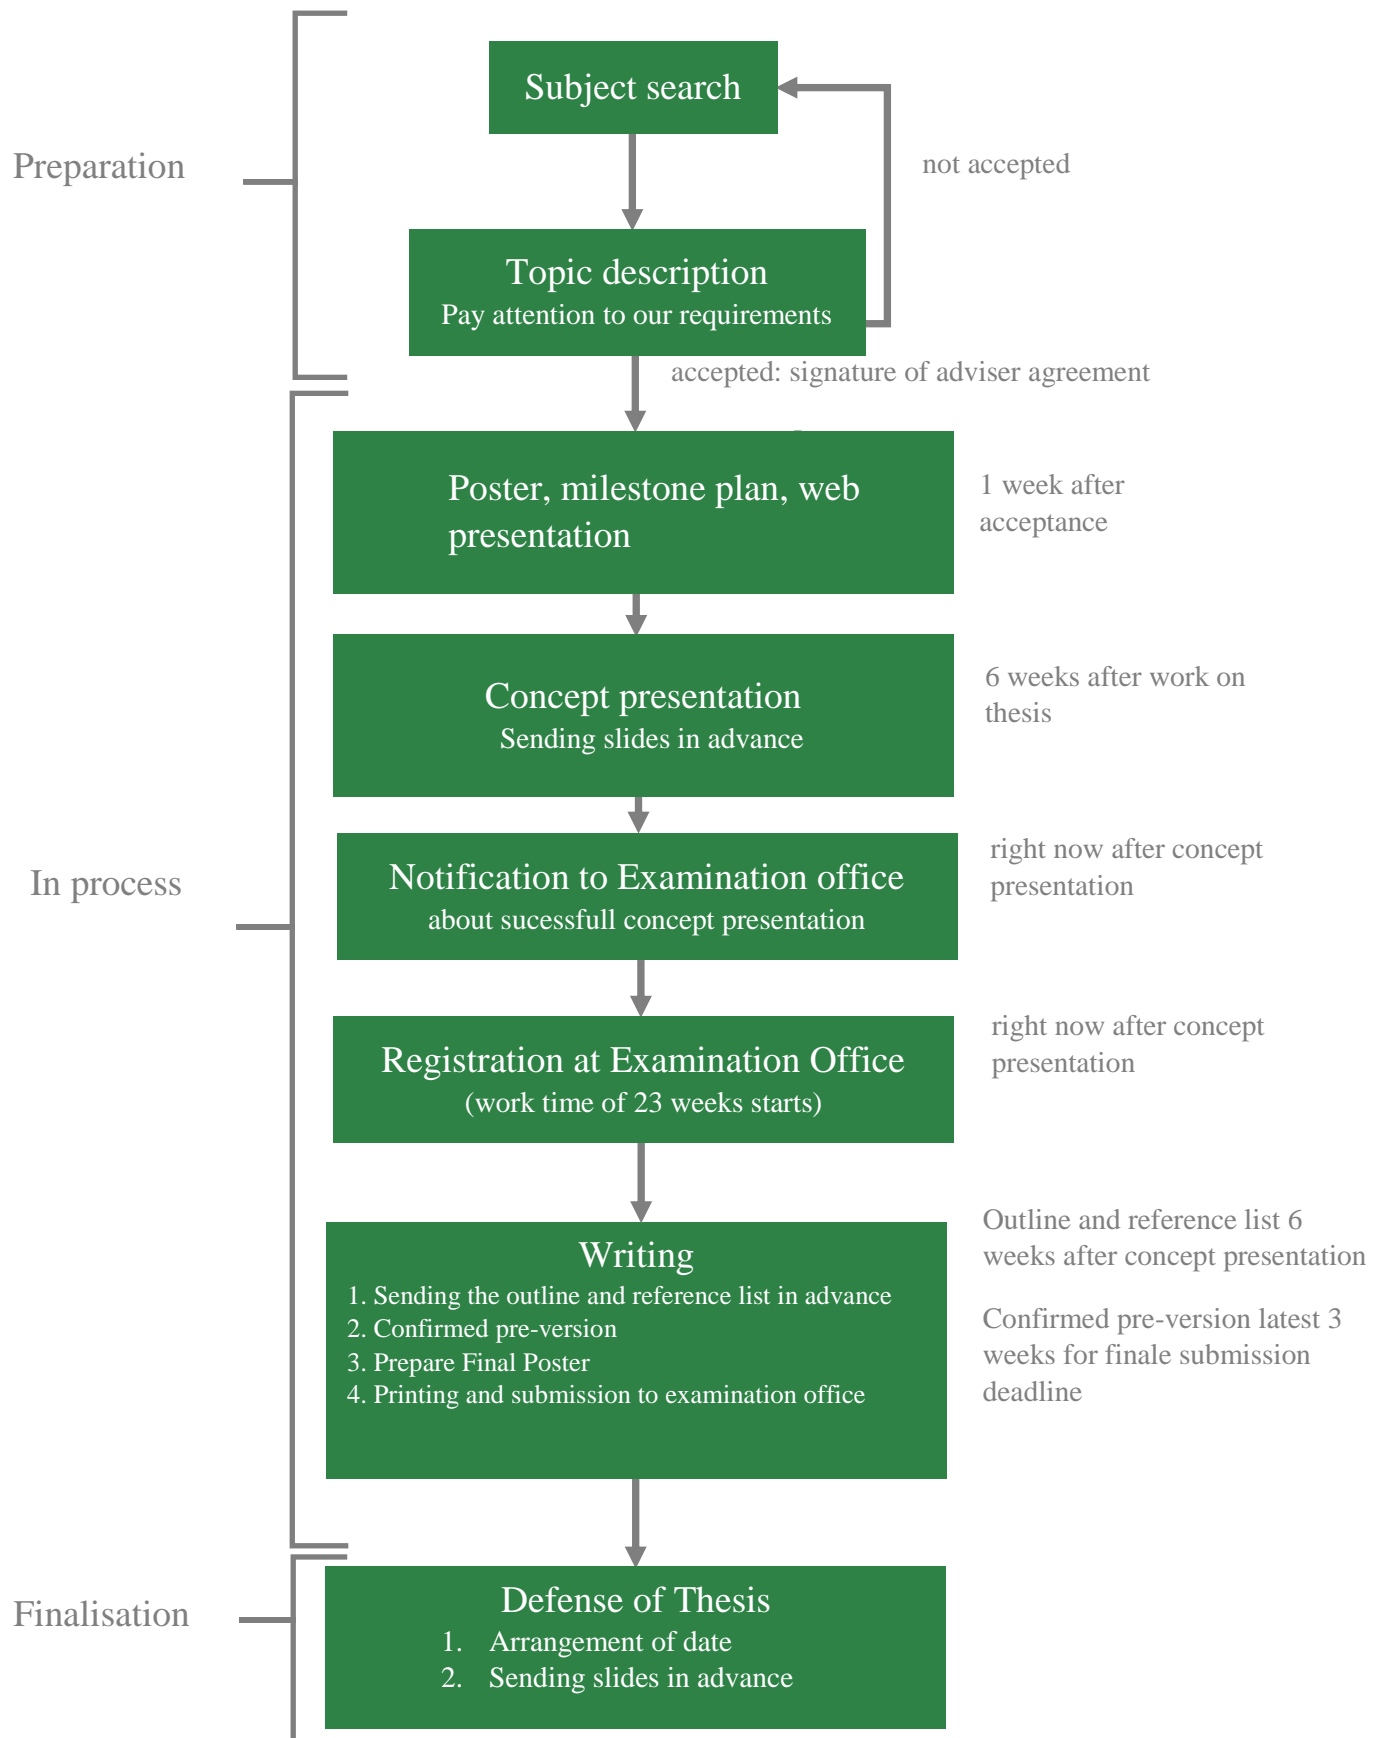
Preparation

Subject search

not accepted

Topic description
Pay attention to our requirements

accepted: signature of adviser agreement

In process

Poster, milestone plan, web presentation

1 week after acceptance

Concept presentation
Sending slides in advance

6 weeks after work on thesis

Notification to Examination office
about sucessfull concept presentation

right now after concept presentation

Registration at Examination Office
(work time of 23 weeks starts)

right now after concept presentation

Writing
1. Sending the outline and reference list in advance
2. Confirmed pre-version
3. Prepare Final Poster
4. Printing and submission to examination office

Outline and reference list 6 weeks after concept presentation

Confirmed pre-version latest 3 weeks for finale submission deadline

Finalisation

Defense of Thesis
1. Arrangement of date
2. Sending slides in advance